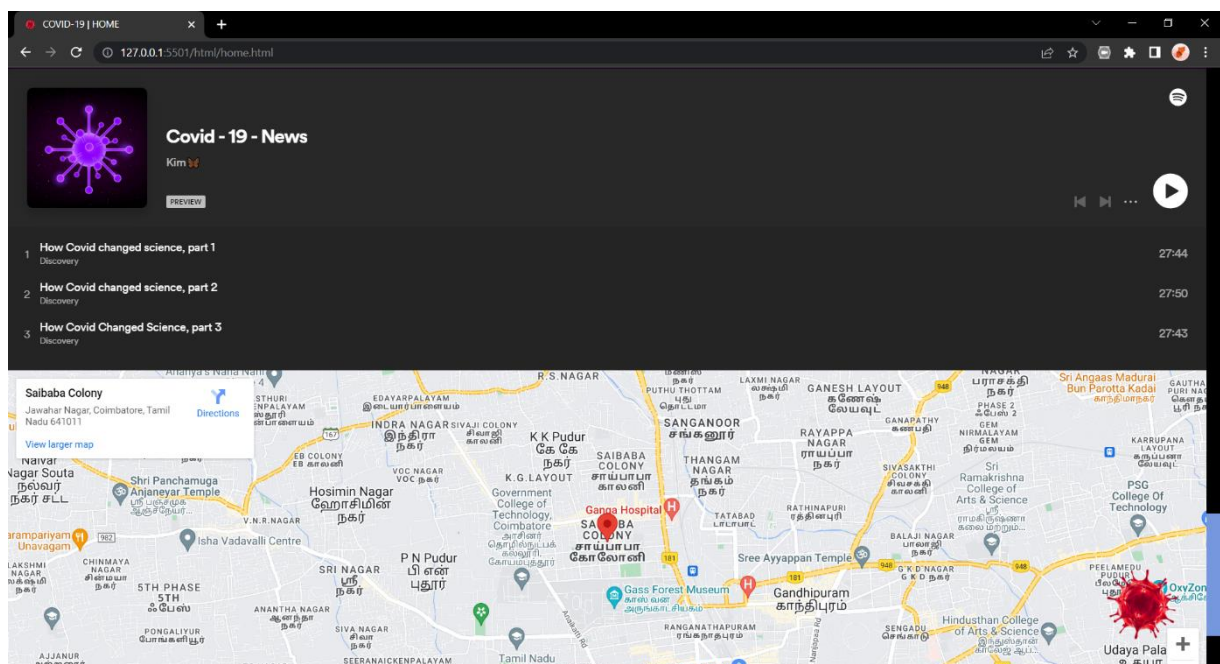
COVID-19 | HOME

127.0.0.1:5501/html/home.html

Covid - 19 - News

Kim

PREVIEW

1 How Covid changed science, part 1
Discovery
27:44

2 How Covid changed science, part 2
Discovery
27:50

3 How Covid Changed Science, part 3
Discovery
27:43

Saibaba Colony
Jawahar Nagar, Coimbatore, Tamil Nadu 641011
Directions
View larger map

R.S.NAGAR
PUTHU THOTTAM
LAXMI NAGAR
GANESH LAYOUT
EDAYARPALAYAM
INDRA NAGAR
SIVAJI COLONY
SANGANOOR
RAYAPPA NAGAR
K K Pudur
GANAPATHY
NIRMALAYAM
GEM
KARRUPANA LAYOUT
Sri Angaas Madurai Bun Parotta Kadai
EB COLONY
SAIBABA COLONY
THANGAM NAGAR
SIVASAKTHI COLONY
Sri Ramakrishna College of Arts & Science
PSG College Of Technology
Naivar
Nagar Souta
Shri Panchamuga Anjaneyar Temple
VOC NAGAR
K.G.LAYOUT
Hosimin Nagar
Government College of Technology, Coimbatore
Ganga Hospital
SAIBABA COLONY
RATHINAPURI
TATABAD
V.N.R.NAGAR
Isha Vadavalli Centre
BALAJI NAGAR
CHINMAYA NAGAR
P N Pudur
SRI NAGAR
Sree Ayyappan Temple
G K D NAGAR
PEELAMEDU
5TH PHASE
Gass Forest Museum
Gandhipuram
ANANTHA NAGAR
OxyZon
PONGALIYUR
SIVA NAGAR
RANGANATHAPURAM
SENGADU
Hindusthan College of Arts & Science
Udaya Pala
AJJANUR
SEERANAICKENPALAYAM
Tamil Nadu